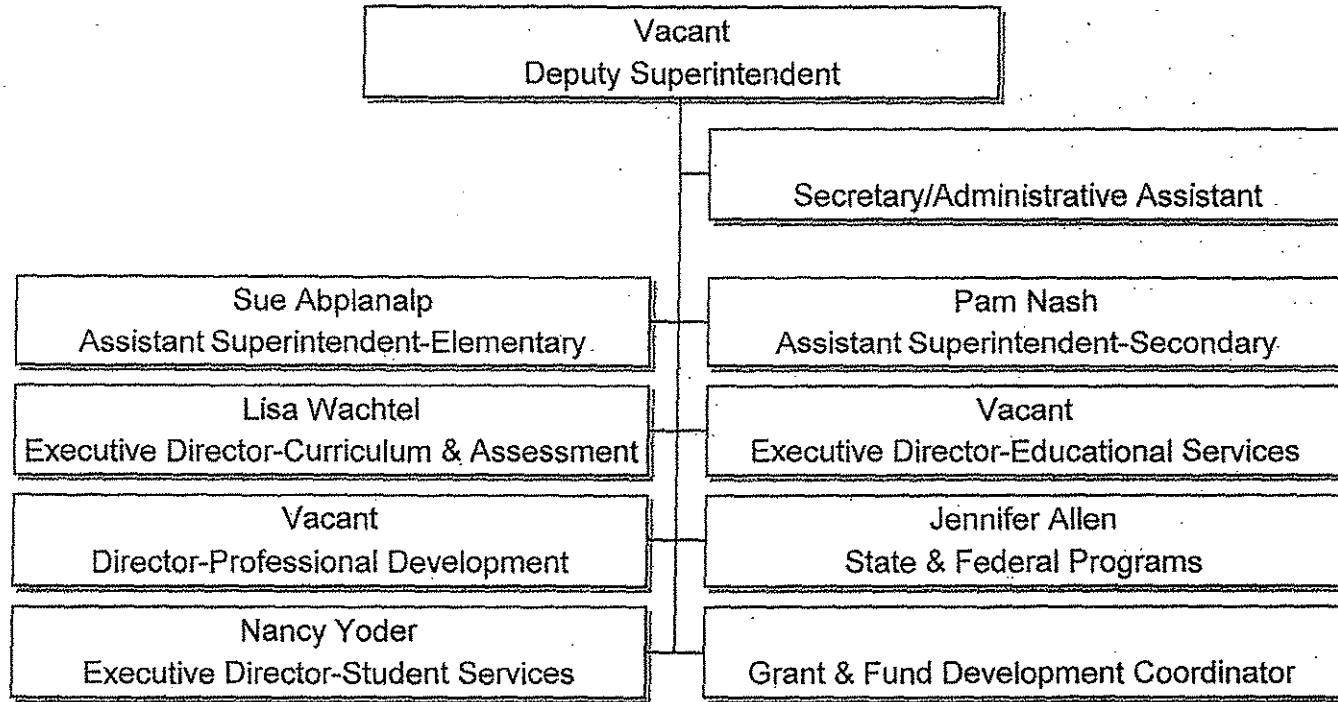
Vacant
Deputy Superintendent

Secretary/Administrative Assistant

Sue Abplanalp
Assistant Superintendent-Elementary

Pam Nash
Assistant Superintendent-Secondary

Lisa Wachtel
Executive Director-Curriculum & Assessment

Vacant
Executive Director-Educational Services

Vacant
Director-Professional Development

Jennifer Allen
State & Federal Programs

Nancy Yoder
Executive Director-Student Services

Grant & Fund Development Coordinator